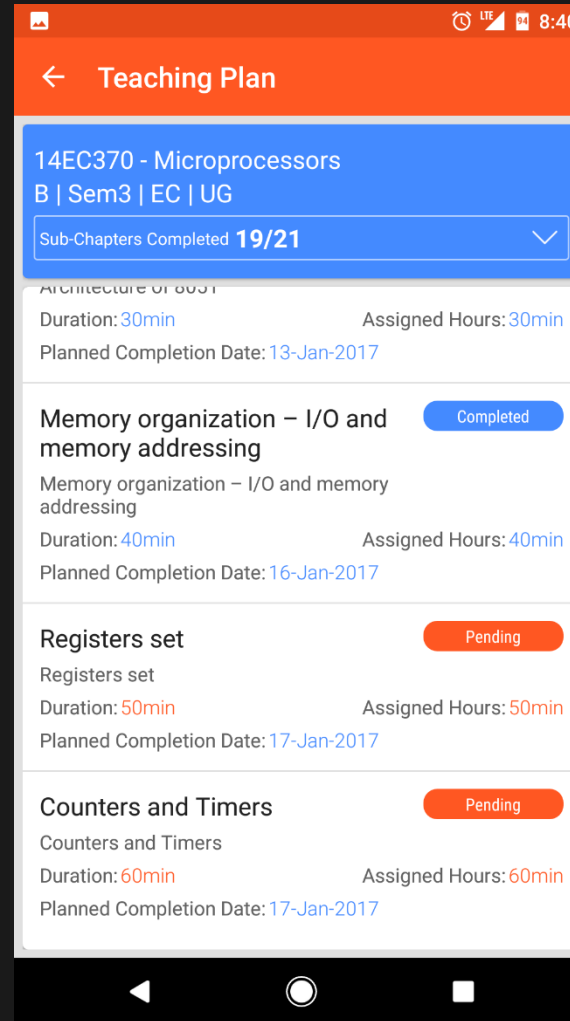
LTE 94 8:4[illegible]

Teaching Plan

14EC370 - Microprocessors
B | Sem3 | EC | UG

Sub-Chapters Completed 19/21

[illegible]

Duration: 30min Assigned Hours: 30min

Planned Completion Date: 13-Jan-2017

Memory organization – I/O and memory addressing

Completed

Memory organization – I/O and memory addressing

Duration: 40min Assigned Hours: 40min

Planned Completion Date: 16-Jan-2017

Registers set

Pending

Registers set

Duration: 50min Assigned Hours: 50min

Planned Completion Date: 17-Jan-2017

Counters and Timers

Pending

Counters and Timers

Duration: 60min Assigned Hours: 60min

Planned Completion Date: 17-Jan-2017